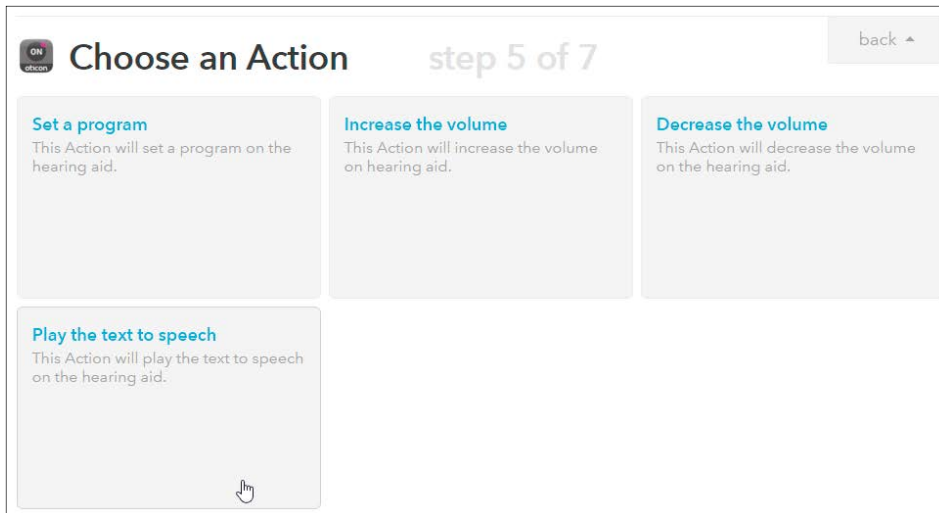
ON
oticon

Choose an Action step 5 of 7

back

Set a program
This Action will set a program on the hearing aid.

Increase the volume
This Action will increase the volume on hearing aid.

Decrease the volume
This Action will decrease the volume on the hearing aid.

Play the text to speech
This Action will play the text to speech on the hearing aid.